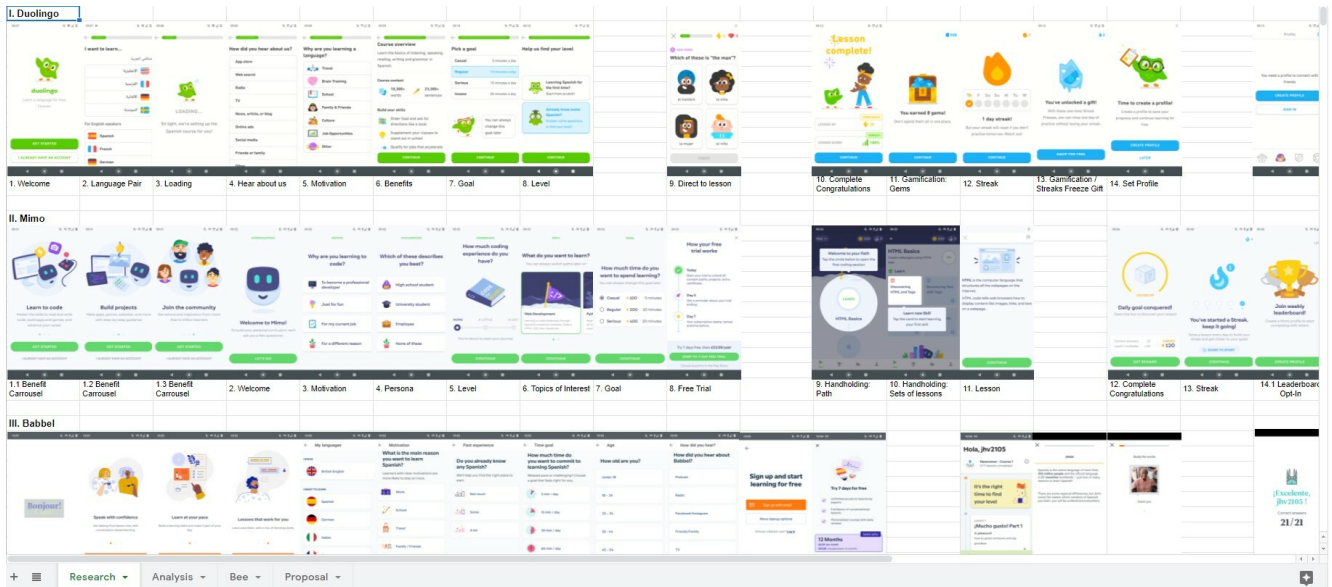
I. Duolingo

duolingo

GET STARTED

I ALREADY HAVE AN ACCOUNT

I want to learn...

For English speakers

Spanish

French

German

LOADING...

How did you hear about us?

Why are you learning a language?

Course overview

Pick a goal

Help us find your level

CONTINUE

Which of these is the "man"?

Lesson complete!

You earned 8 gems!

1 day streak!

You've unlocked a gift!

Time to create a profile!

CREATE PROFILE

1. Welcome | 2. Language Pair | 3. Loading | 4. Hear about us | 5. Motivation | 6. Benefits | 7. Goal | 8. Level | 9. Direct to lesson | 10. Complete Congratulations | 11. Gamification: Gems | 12. Streak | 13. Gamification / Streaks Freeze Gift | 14. Set Profile

II. Mimo

Learn to code

Build projects

Join the community

Welcome to Mimo!

Why are you learning to code?

Which of these describes you best?

How much coding experience do you have?

What do you want to learn?

How much time do you want to spend learning?

How your free trial works

HTML Basics

Daily goal conquered!

You've started a Streak, keep it going!

Join weekly leaderboard!

1.1 Benefit Carrousel | 1.2 Benefit Carrousel | 1.3 Benefit Carrousel | 2. Welcome | 3. Motivation | 4. Persona | 5. Level | 6. Topics of Interest | 7. Goal | 8. Free Trial | 9. Handholding: Path | 10. Handholding: Sets of lessons | 11. Lesson | 12. Complete Congratulations | 13. Streak | 14.1 Leaderboard Opt-In

III. Babbel

Bonjour!

Speak with confidence

Learn at your pace

Lessons that work for you

My languages

Motivation

What is the main reason you want to learn Spanish?

Past experience

Do you already know any Spanish?

Time goal

How much time do you want to commit to learning Spanish?

Age

How old are you?

How did you hear about Babbel?

Sign up and start learning for free

Try 7 days for free

12 Months

Hola, jhv2105

It's the right time to find your level

¡Excelente, jhv2105!

21/21

Research | Analysis | Bee | Proposal